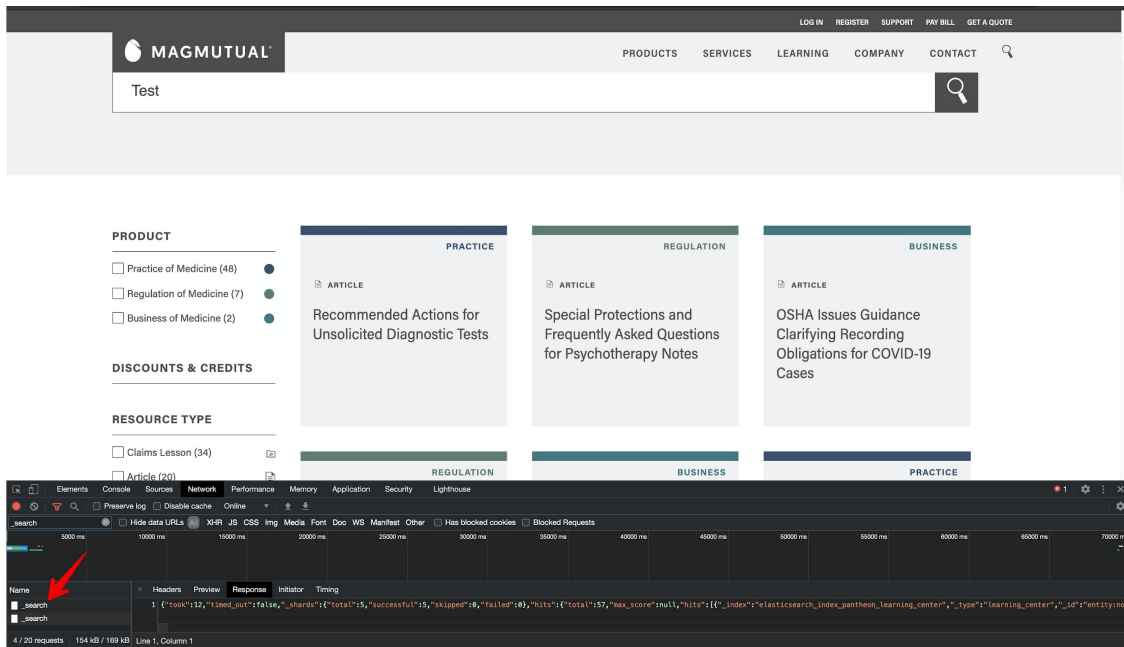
LOG IN REGISTER SUPPORT PAY BILL GET A QUOTE

MAGMUTUAL

PRODUCTS SERVICES LEARNING COMPANY CONTACT

Test

PRODUCT

Practice of Medicine (48)

Regulation of Medicine (7)

Business of Medicine (2)

DISCOUNTS & CREDITS

RESOURCE TYPE

Claims Lesson (34)

Article (20)

PRACTICE

ARTICLE

Recommended Actions for Unsolicited Diagnostic Tests

REGULATION

ARTICLE

Special Protections and Frequently Asked Questions for Psychotherapy Notes

BUSINESS

ARTICLE

OSHA Issues Guidance Clarifying Recording Obligations for COVID-19 Cases

REGULATION

BUSINESS

PRACTICE

Elements Console Sources Network Performance Memory Application Security Lighthouse

1

Preserve log Disable cache Online

_search Hide data URLs All XHR JS CSS Img Media Font Doc WS Manifest Other Has blocked cookies Blocked Requests

5000 ms 10000 ms 15000 ms 20000 ms 25000 ms 30000 ms 35000 ms 40000 ms 45000 ms 50000 ms 55000 ms 60000 ms 65000 ms 70000 m

Name

_search

_search

Headers Preview Response Initiator Timing

1 {"took":12,"timed_out":false,"_shards":{"total":5,"successful":5,"skipped":0,"failed":0},"hits":{"total":57,"max_score":null,"hits":[{"_index":"elasticsearch_index_pantheon_learning_center","_type":"learning_center","_id":"entity:no

4 / 20 requests 154 kB / 169 kB Line 1, Column 1